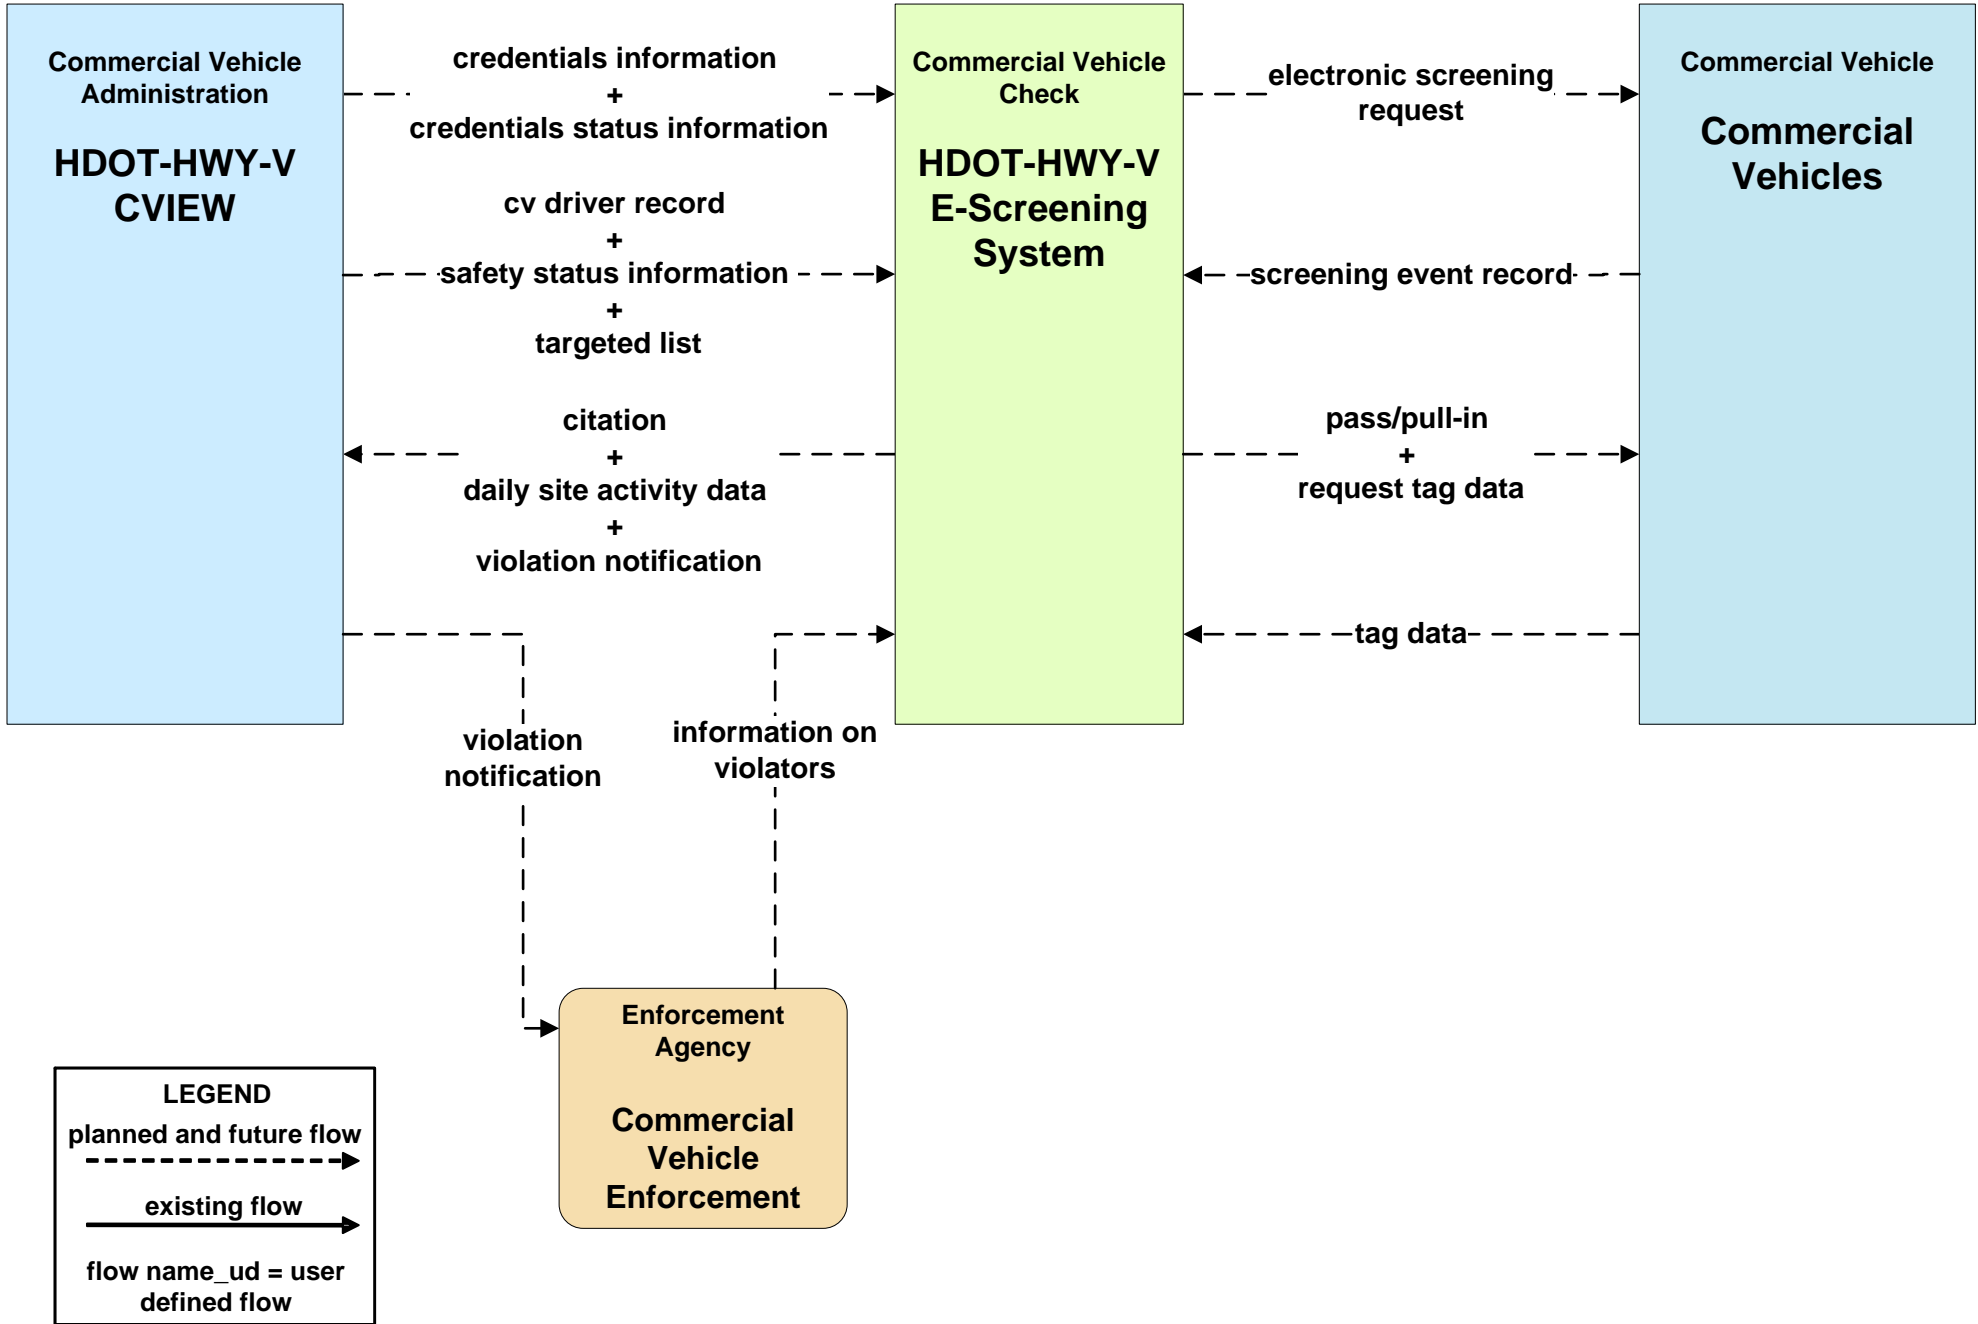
Commercial Vehicle Administration

HDOT-HWY-V CVIEW

credentials information
+
credentials status information

cv driver record
+
safety status information
+
targeted list

citation
+
daily site activity data
+
violation notification

Commercial Vehicle Check

HDOT-HWY-V E-Screening System

electronic screening request

screening event record

pass/pull-in
+
request tag data

tag data

Commercial Vehicle

Commercial Vehicles

violation notification

information on violators

Enforcement Agency

Commercial Vehicle Enforcement

LEGEND
planned and future flow
existing flow
flow name_ud = user defined flow